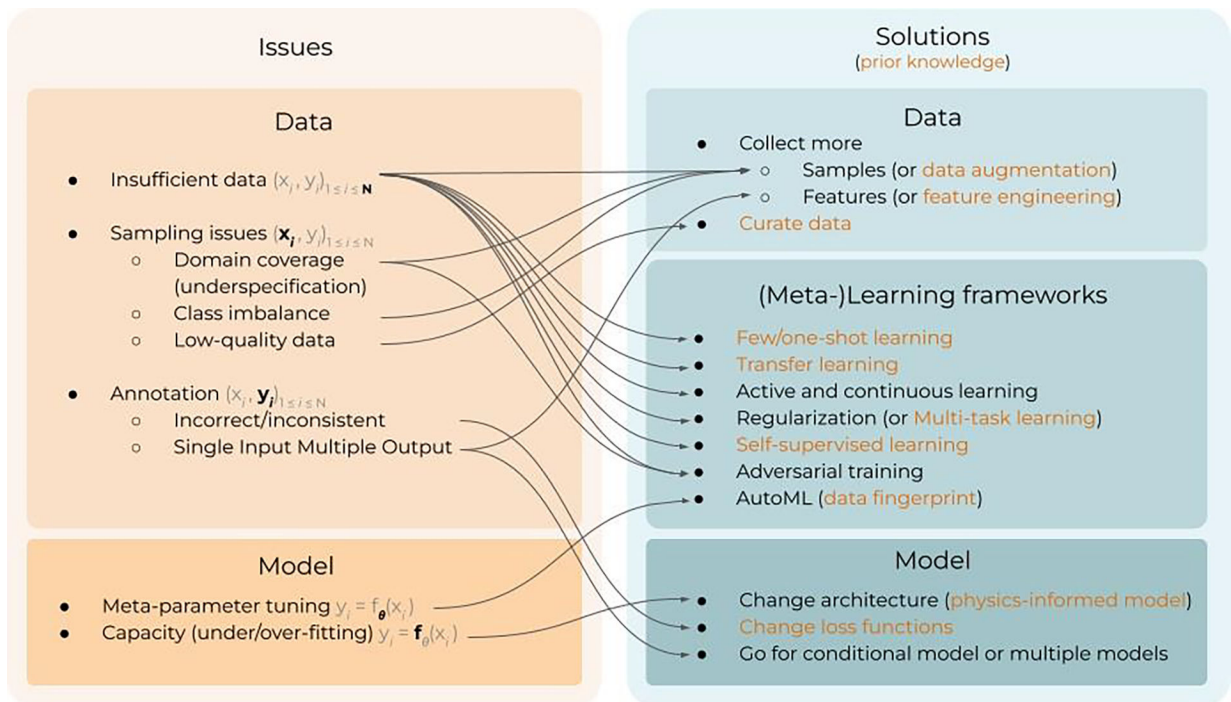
Issues

Data

- Insufficient data $(x_i, y_i)_{1 \leq i \leq \mathbf{N}}$
- Sampling issues $(\mathbf{x_i}, y_i)_{1 \leq i \leq N}$
  - Domain coverage (underspecification)
  - Class imbalance
  - Low-quality data
- Annotation $(x_i, \mathbf{y_i})_{1 \leq i \leq N}$
  - Incorrect/inconsistent
  - Single Input Multiple Output

Model

- Meta-parameter tuning $y_i = f_{\boldsymbol{\theta}}(x_i)$
- Capacity (under/over-fitting) $y_i = \mathbf{f}_{\theta}(x_i)$

Solutions
(prior knowledge)

Data

- Collect more
  - Samples (or data augmentation)
  - Features (or feature engineering)
- Curate data

(Meta-)Learning frameworks

- Few/one-shot learning
- Transfer learning
- Active and continuous learning
- Regularization (or Multi-task learning)
- Self-supervised learning
- Adversarial training
- AutoML (data fingerprint)

Model

- Change architecture (physics-informed model)
- Change loss functions
- Go for conditional model or multiple models